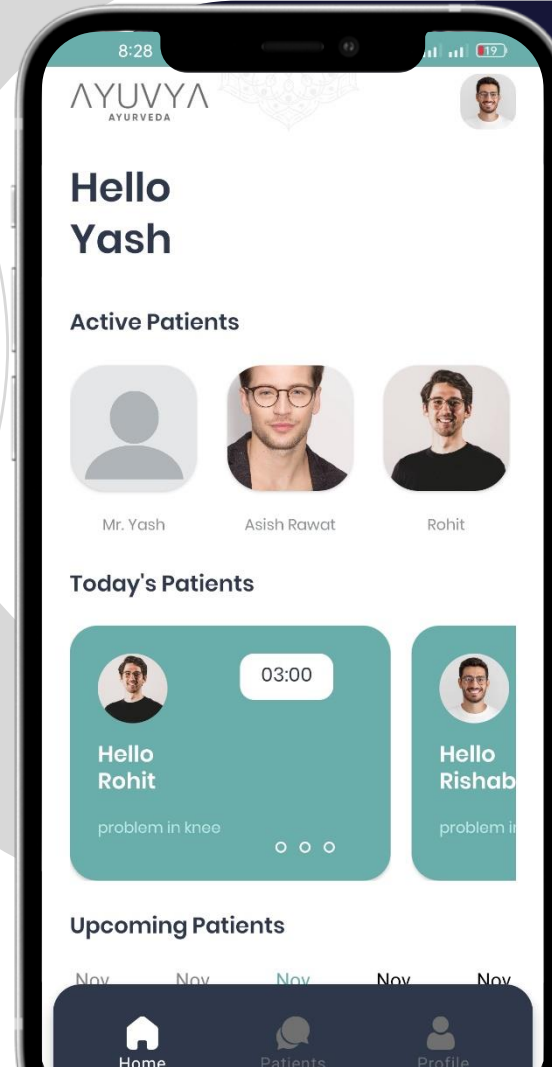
8:28

19

AYUVYA
AYURVEDA

Hello
Yash

Active Patients

Mr. Yash

Asish Rawat

Rohit

Today's Patients

03:00

Hello
Rohit

problem in knee

Hello
Rishab

problem i

Upcoming Patients

Nov Nov Nov Nov Nov

Home

Patients

Profile